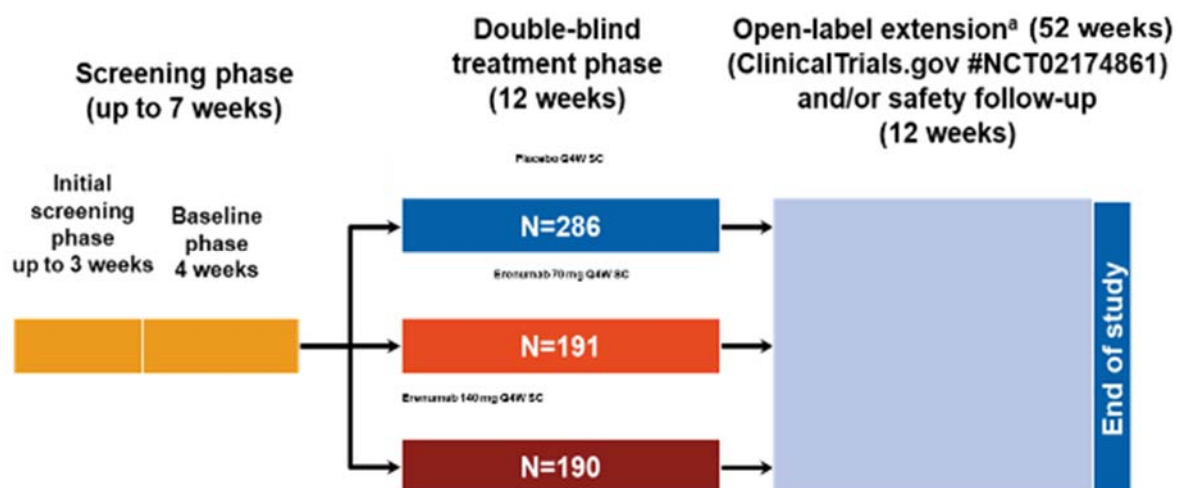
Screening phase (up to 7 weeks)

Initial screening phase up to 3 weeks

Baseline phase 4 weeks

Double-blind treatment phase (12 weeks)

Placebo Q4W SC

N=286

Erenumab 70 mg Q4W SC

N=191

Erenumab 140 mg Q4W SC

N=190

Open-label extension$^a$ (52 weeks) (ClinicalTrials.gov #NCT02174861) and/or safety follow-up (12 weeks)

End of study